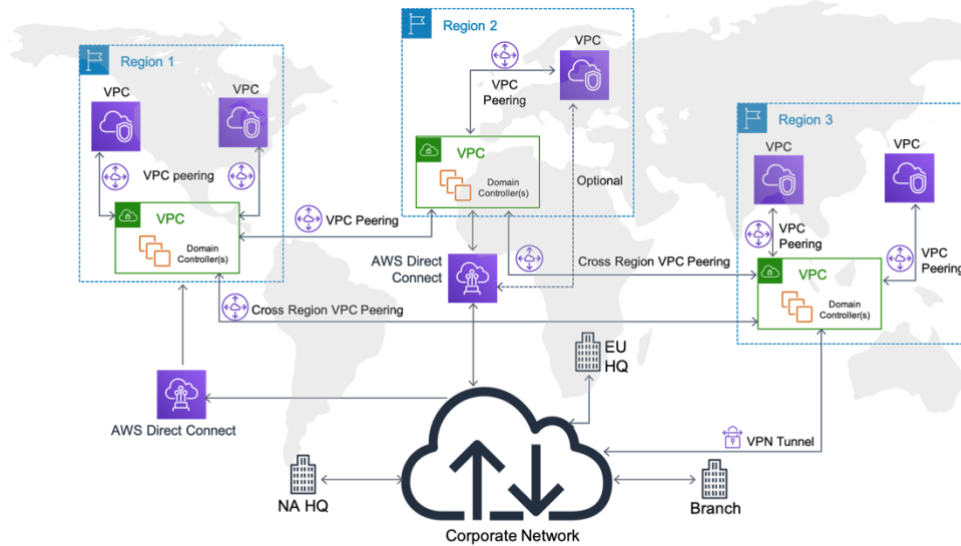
Region 1

VPC

VPC

VPC peering

VPC

Domain Controller(s)

Region 2

VPC

VPC Peering

VPC

Domain Controller(s)

Optional

VPC Peering

AWS Direct Connect

Cross Region VPC Peering

Cross Region VPC Peering

Region 3

VPC

VPC

VPC Peering

VPC Peering

VPC

Domain Controller(s)

EU HQ

AWS Direct Connect

VPN Tunnel

NA HQ

Branch

Corporate Network